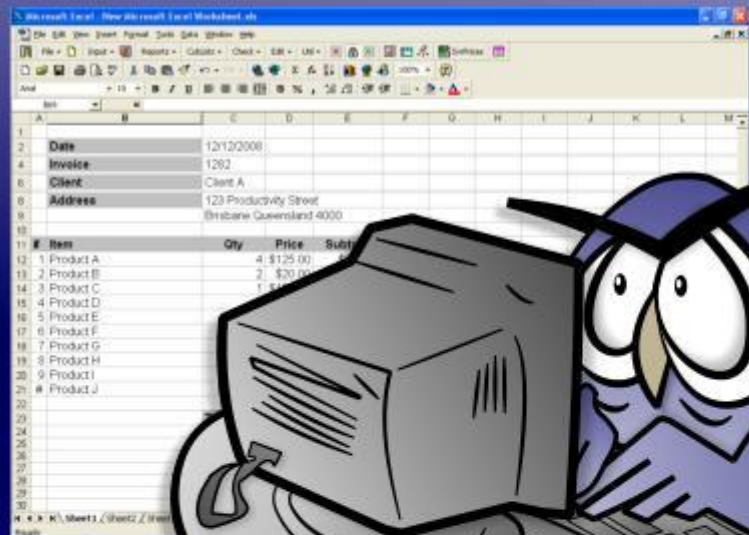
Microsoft Excel - New Microsoft Excel Worksheet.xls

File Edit View Insert Format Tools Data Window Help

File Input Reports Calculate Check Edit Util Synthesis

Arial 10 B I U

| | A | B | C | D | E | F | G | H | I | J | K | L | M |
|---|---|---|---|---|---|---|---|---|---|---|---|---|---|
| 1 | | | | | | | | | | | | | |
| 2 | | Date | 12/12/2008 | | | | | | | | | | |
| 4 | | Invoice | 1282 | | | | | | | | | | |
| 6 | | Client | Client A | | | | | | | | | | |
| 8 | | Address | 123 Productivity Street | | | | | | | | | | |
| 9 | | | Brisbane Queensland 4000 | | | | | | | | | | |
| 10 | | | | | | | | | | | | | |
| 11 | # | Item | Qty | Price | Subt | | | | | | | | |
| 12 | 1 | Product A | 4 | $125.00 | | | | | | | | | |
| 13 | 2 | Product B | 2 | $20.00 | | | | | | | | | |
| 14 | 3 | Product C | 1 | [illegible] | | | | | | | | | |
| 15 | 4 | Product D | | | | | | | | | | | |
| 16 | 5 | Product E | | | | | | | | | | | |
| 17 | 6 | Product F | | | | | | | | | | | |
| 18 | 7 | Product G | | | | | | | | | | | |
| 19 | 8 | Product H | | | | | | | | | | | |
| 20 | 9 | Product I | | | | | | | | | | | |
| 21 | # | Product J | | | | | | | | | | | |

Sheet1 Sheet2 Sheet3

Ready